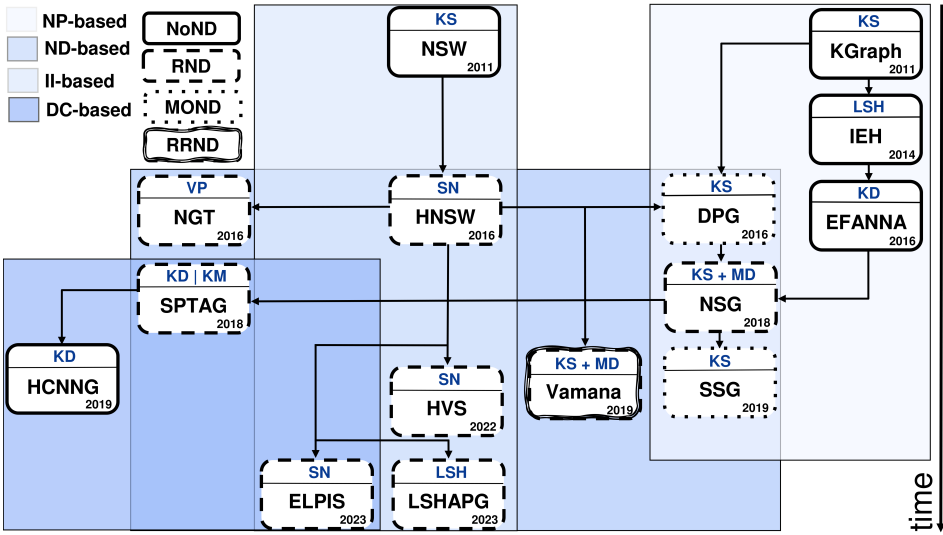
NP-based
ND-based
II-based
DC-based

NoND
RND
MOND
RRND

KS
NSW
2011

KS
KGraph
2011

LSH
IEH
2014

KD
EFANNA
2016

VP
NGT
2016

SN
HNSW
2016

KS
DPG
2016

KD | KM
SPTAG
2018

KS + MD
NSG
2018

KS
SSG
2019

KD
HCNNG
2019

KS + MD
Vamana
2019

SN
HVS
2022

SN
ELPIS
2023

LSH
LSHAPG
2023

time